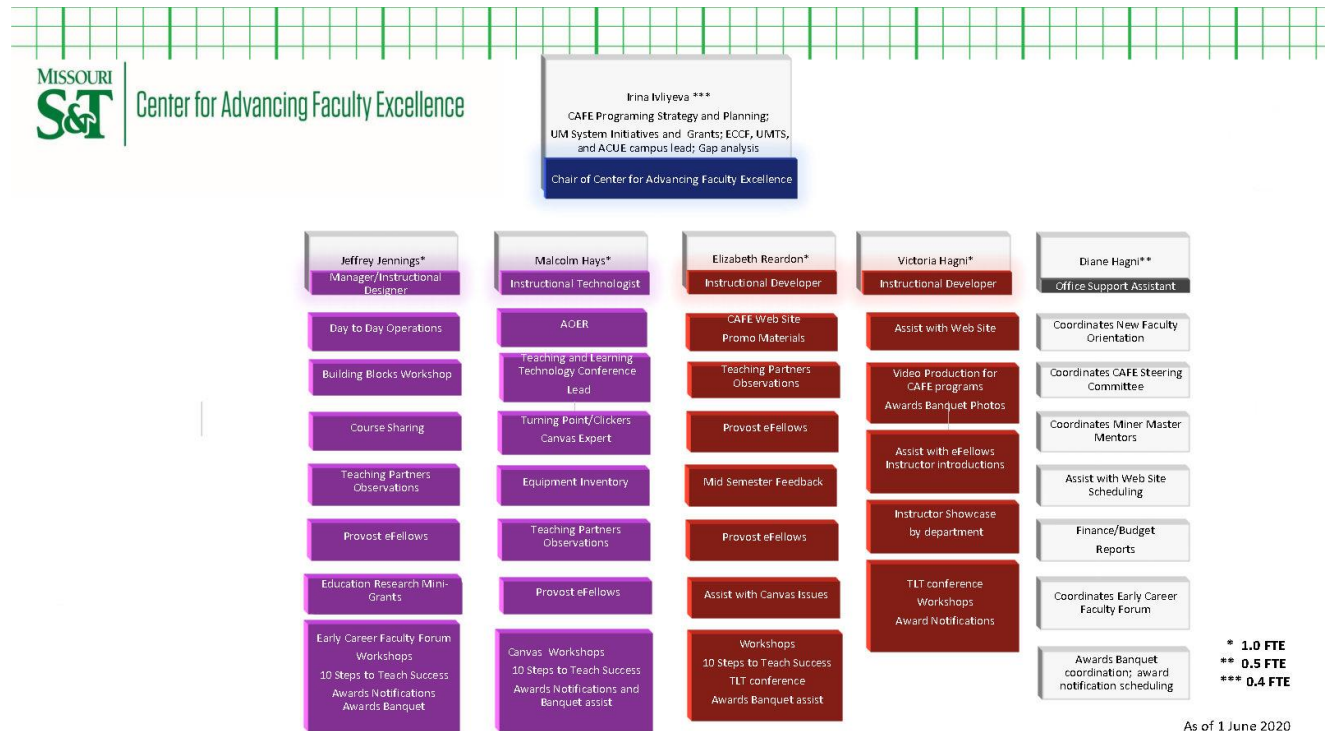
MISSOURI S&T Center for Advancing Faculty Excellence

Irina Ivliyeva ***
CAFE Programing Strategy and Planning;
UM System Initiatives and Grants; ECCF, UMTS, and ACUE campus lead; Gap analysis
Chair of Center for Advancing Faculty Excellence

Jeffrey Jennings*
Manager/Instructional Designer

Day to Day Operations

Building Blocks Workshop

Course Sharing

Teaching Partners Observations

Provost eFellows

Education Research Mini-Grants

Early Career Faculty Forum Workshops
10 Steps to Teach Success
Awards Notifications
Awards Banquet

Malcolm Hays*
Instructional Technologist

AOER

Teaching and Learning Technology Conference Lead

Turning Point/Clickers
Canvas Expert

Equipment Inventory

Teaching Partners Observations

Provost eFellows

Canvas Workshops
10 Steps to Teach Success
Awards Notifications and Banquet assist

Elizabeth Reardon*
Instructional Developer

CAFE Web Site
Promo Materials

Teaching Partners Observations

Provost eFellows

Mid Semester Feedback

Provost eFellows

Assist with Canvas Issues

Workshops
10 Steps to Teach Success
TLT conference
Awards Banquet assist

Victoria Hagni*
Instructional Developer

Assist with Web Site

Video Production for CAFE programs
Awards Banquet Photos

Assist with eFellows
Instructor introductions

Instructor Showcase by department

TLT conference
Workshops
Award Notifications

Diane Hagni**
Office Support Assistant

Coordinates New Faculty Orientation

Coordinates CAFE Steering Committee

Coordinates Miner Master Mentors

Assist with Web Site Scheduling

Finance/Budget Reports

Coordinates Early Career Faculty Forum

Awards Banquet coordination; award notification scheduling

* 1.0 FTE
** 0.5 FTE
*** 0.4 FTE

As of 1 June 2020